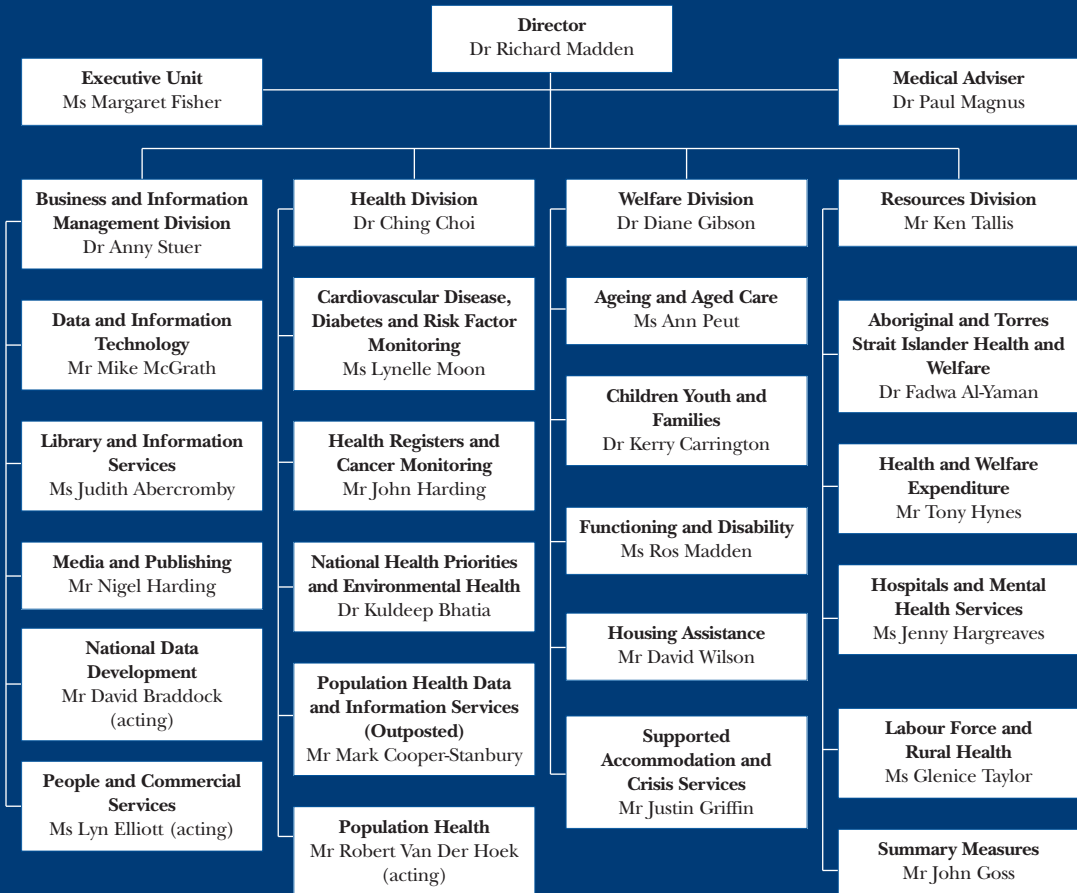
Director
Dr Richard Madden

Executive Unit
Ms Margaret Fisher

Medical Adviser
Dr Paul Magnus

Business and Information Management Division
Dr Anny Stuer

Data and Information Technology
Mr Mike McGrath

Library and Information Services
Ms Judith Abercromby

Media and Publishing
Mr Nigel Harding

National Data Development
Mr David Braddock (acting)

People and Commercial Services
Ms Lyn Elliott (acting)

Health Division
Dr Ching Choi

Cardiovascular Disease, Diabetes and Risk Factor Monitoring
Ms Lynelle Moon

Health Registers and Cancer Monitoring
Mr John Harding

National Health Priorities and Environmental Health
Dr Kuldeep Bhatia

Population Health Data and Information Services (Outposted)
Mr Mark Cooper-Stanbury

Population Health
Mr Robert Van Der Hoek (acting)

Welfare Division
Dr Diane Gibson

Ageing and Aged Care
Ms Ann Peut

Children Youth and Families
Dr Kerry Carrington

Functioning and Disability
Ms Ros Madden

Housing Assistance
Mr David Wilson

Supported Accommodation and Crisis Services
Mr Justin Griffin

Resources Division
Mr Ken Tallis

Aboriginal and Torres Strait Islander Health and Welfare
Dr Fadwa Al-Yaman

Health and Welfare Expenditure
Mr Tony Hynes

Hospitals and Mental Health Services
Ms Jenny Hargreaves

Labour Force and Rural Health
Ms Glenice Taylor

Summary Measures
Mr John Goss